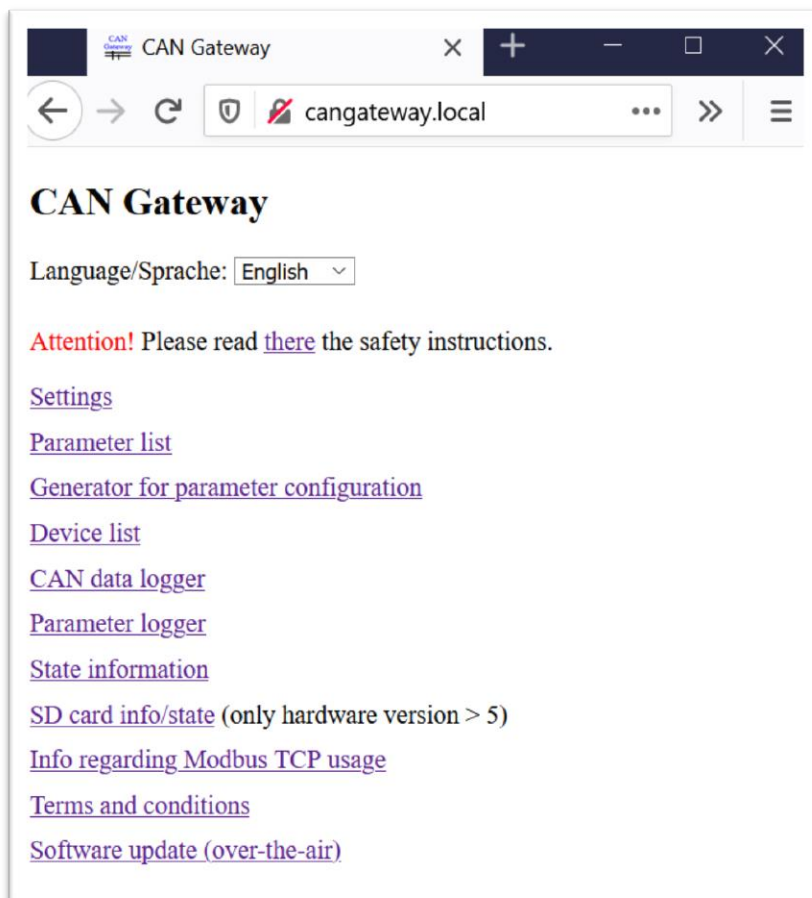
CAN Gateway CAN Gateway

cangateway.local

CAN Gateway

Language/Sprache: English

Attention! Please read there the safety instructions.

Settings

Parameter list

Generator for parameter configuration

Device list

CAN data logger

Parameter logger

State information

SD card info/state (only hardware version > 5)

Info regarding Modbus TCP usage

Terms and conditions

Software update (over-the-air)